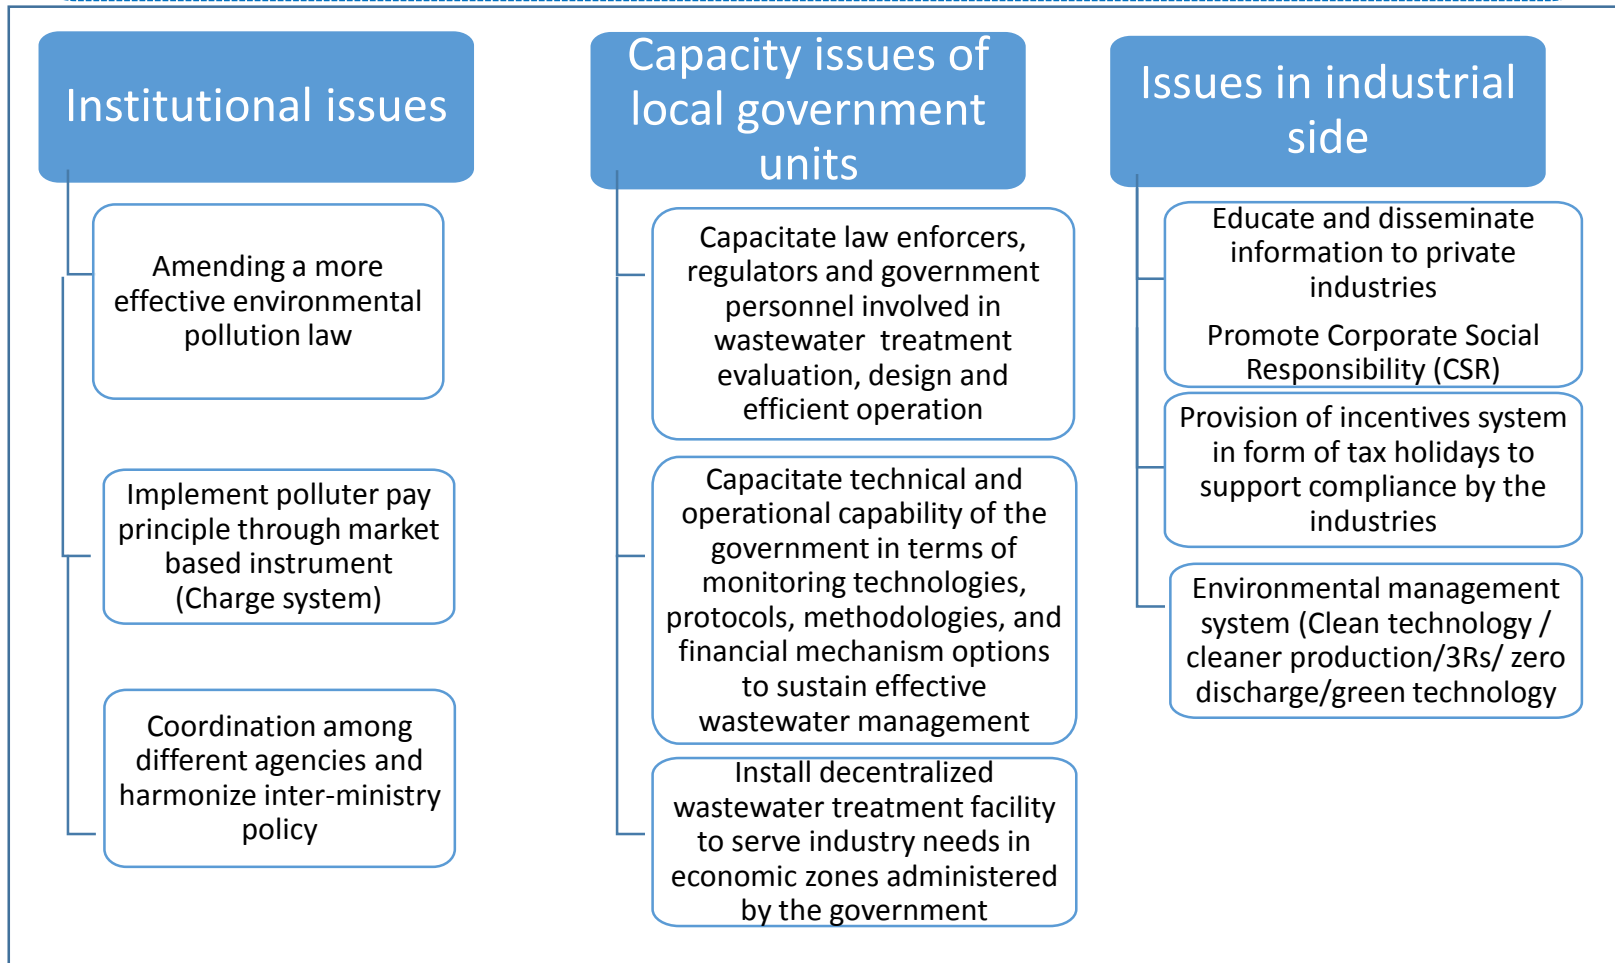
Institutional issues

Amending a more effective environmental pollution law

Implement polluter pay principle through market based instrument (Charge system)

Coordination among different agencies and harmonize inter-ministry policy

Capacity issues of local government units

Capacitate law enforcers, regulators and government personnel involved in wastewater treatment evaluation, design and efficient operation

Capacitate technical and operational capability of the government in terms of monitoring technologies, protocols, methodologies, and financial mechanism options to sustain effective wastewater management

Install decentralized wastewater treatment facility to serve industry needs in economic zones administered by the government

Issues in industrial side

Educate and disseminate information to private industries

Promote Corporate Social Responsibility (CSR)

Provision of incentives system in form of tax holidays to support compliance by the industries

Environmental management system (Clean technology / cleaner production/3Rs/ zero discharge/green technology